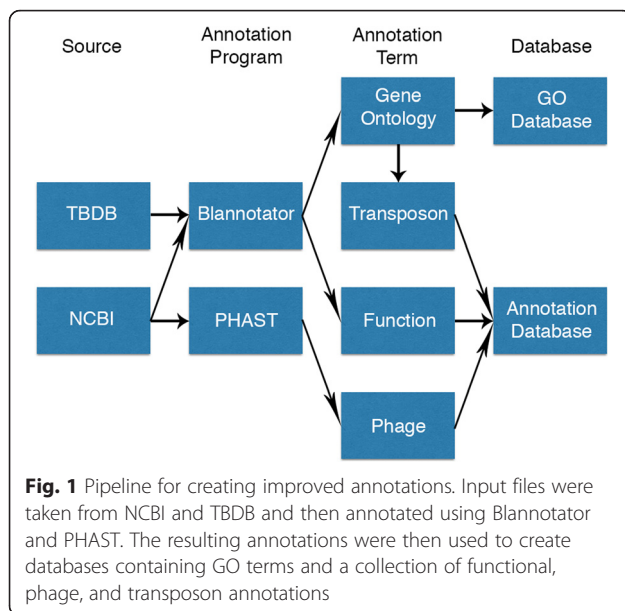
Source

Annotation Program

Annotation Term

Database

Gene Ontology

GO Database

TBDB

Blannotator

Transposon

NCBI

PHAST

Function

Annotation Database

Phage

**Fig. 1** Pipeline for creating improved annotations. Input files were taken from NCBI and TBDB and then annotated using Blannotator and PHAST. The resulting annotations were then used to create databases containing GO terms and a collection of functional, phage, and transposon annotations